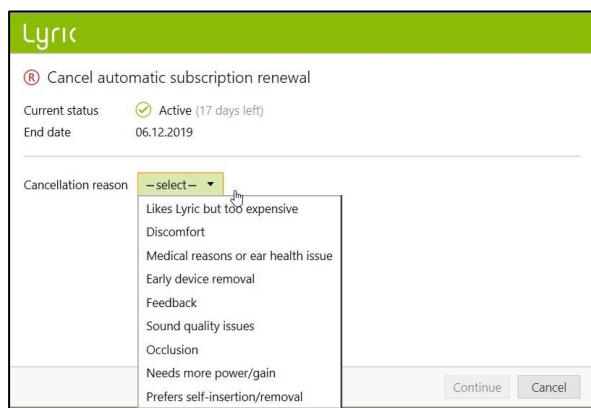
Lyric

® Cancel automatic subscription renewal

Current status Active (17 days left)
End date 06.12.2019

Cancellation reason – select – ▼

Likes Lyric but too expensive
Discomfort
Medical reasons or ear health issue
Early device removal
Feedback
Sound quality issues
Occlusion
Needs more power/gain
Prefers self-insertion/removal

Continue Cancel